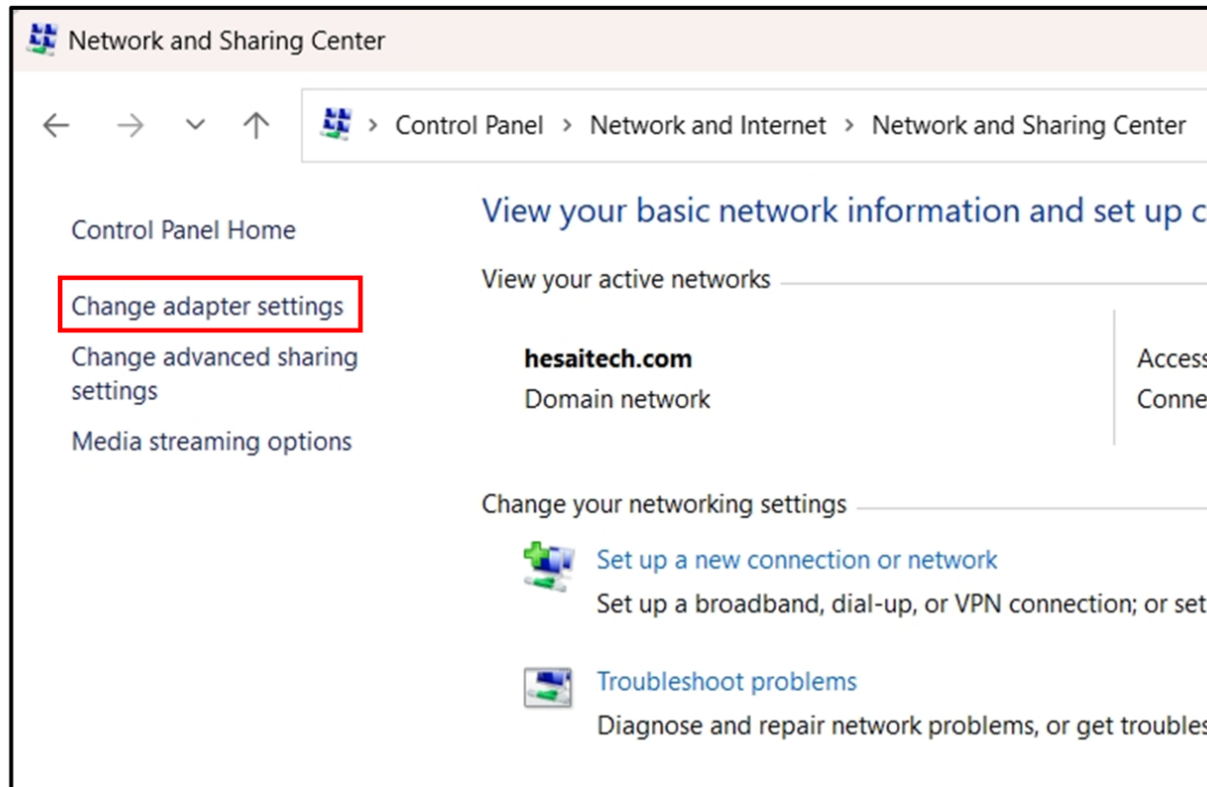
Network and Sharing Center

> Control Panel > Network and Internet > Network and Sharing Center

Control Panel Home

Change adapter settings

Change advanced sharing settings

Media streaming options

View your basic network information and set up c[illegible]

View your active networks

hesaitech.com
Domain network

Access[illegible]
Conne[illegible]

Change your networking settings

Set up a new connection or network
Set up a broadband, dial-up, or VPN connection; or set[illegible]

Troubleshoot problems
Diagnose and repair network problems, or get trouble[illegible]